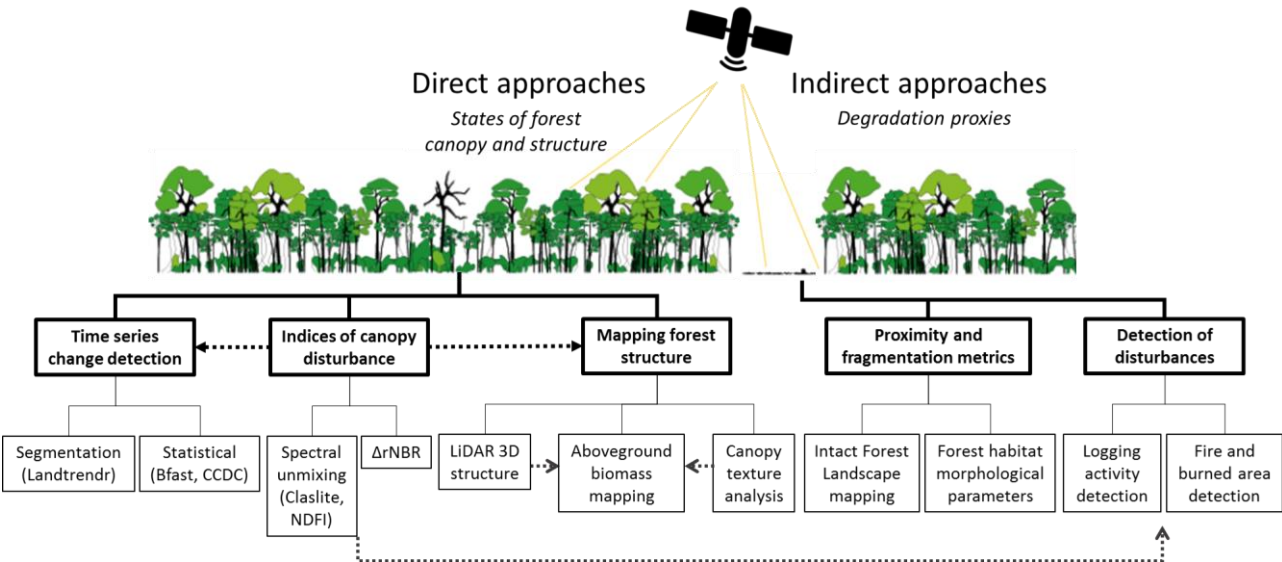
Direct approaches
States of forest canopy and structure

Indirect approaches
Degradation proxies

Time series change detection

Indices of canopy disturbance

Mapping forest structure

Proximity and fragmentation metrics

Detection of disturbances

Segmentation (Landtrendr)

Statistical (Bfast, CCDC)

Spectral unmixing (Claslite, NDFI)

ΔrNBR

LiDAR 3D structure

Aboveground biomass mapping

Canopy texture analysis

Intact Forest Landscape mapping

Forest habitat morphological parameters

Logging activity detection

Fire and burned area detection